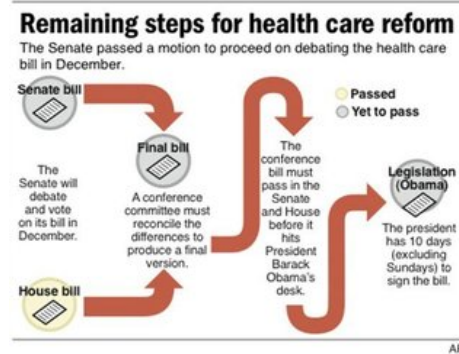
Remaining steps for health care reform

The Senate passed a motion to proceed on debating the health care bill in December.

Passed
Yet to pass

Senate bill

The Senate will debate and vote on its bill in December.

House bill

Final bill

A conference committee must reconcile the differences to produce a final version.

The conference bill must pass in the Senate and House before it hits President Barack Obama's desk.

Legislation (Obama)

The president has 10 days (excluding Sundays) to sign the bill.

AP